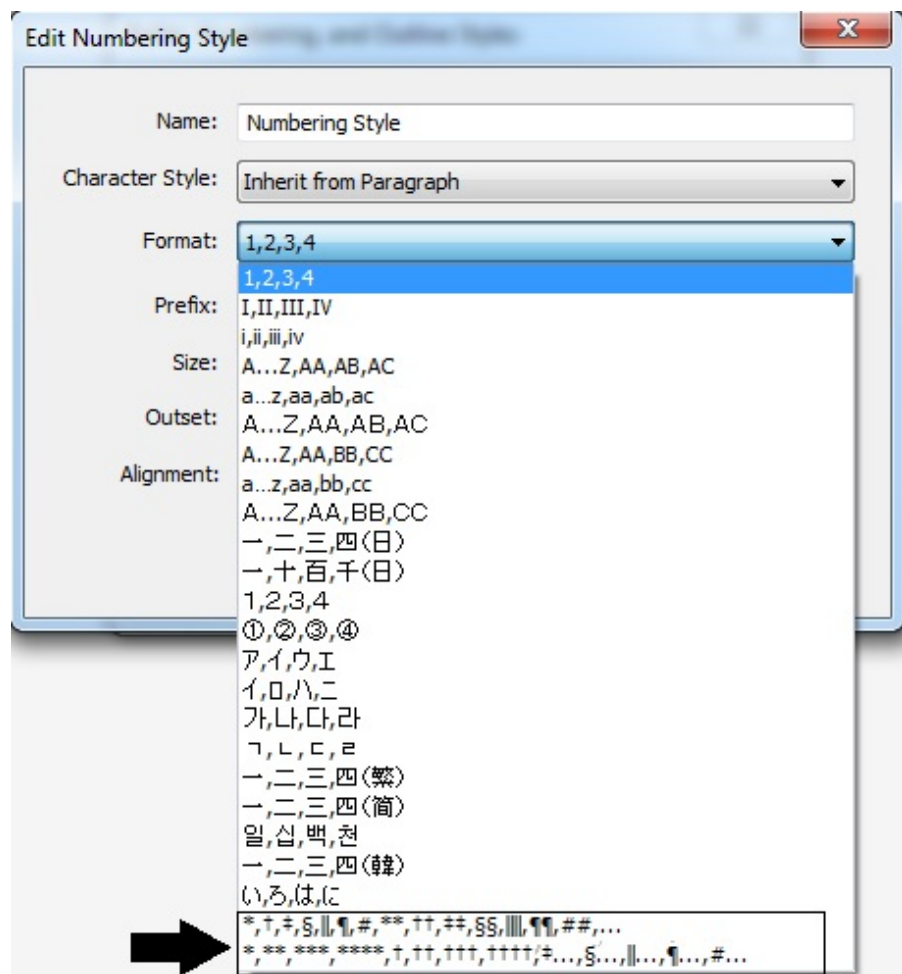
Edit Numbering Style

Name: Numbering Style

Character Style: Inherit from Paragraph

Format: 1,2,3,4

Prefix:

Size:

Outset:

Alignment:

1,2,3,4
I,II,III,IV
i,ii,iii,iv
A...Z,AA,AB,AC
a...z,aa,ab,ac
A...Z,AA,AB,AC
A...Z,AA,BB,CC
a...z,aa,bb,cc
A...Z,AA,BB,CC
一,二,三,四(日)
一,十,百,千(日)
1,2,3,4
①,②,③,④
ア,イ,ウ,エ
イ,ロ,ハ,ニ
가,나,다,라
ㄱ,ㄴ,ㄷ,ㄹ
一,二,三,四(繁)
一,二,三,四(简)
일,십,백,천
一,二,三,四(韓)
い,ろ,は,に
*,†,‡,§,‖,¶,#,**,††,‡‡,§§,‖‖,¶¶,##,...
*,**,***,****,†,††,†††,††††,‡...,§...,‖...,¶...,#...